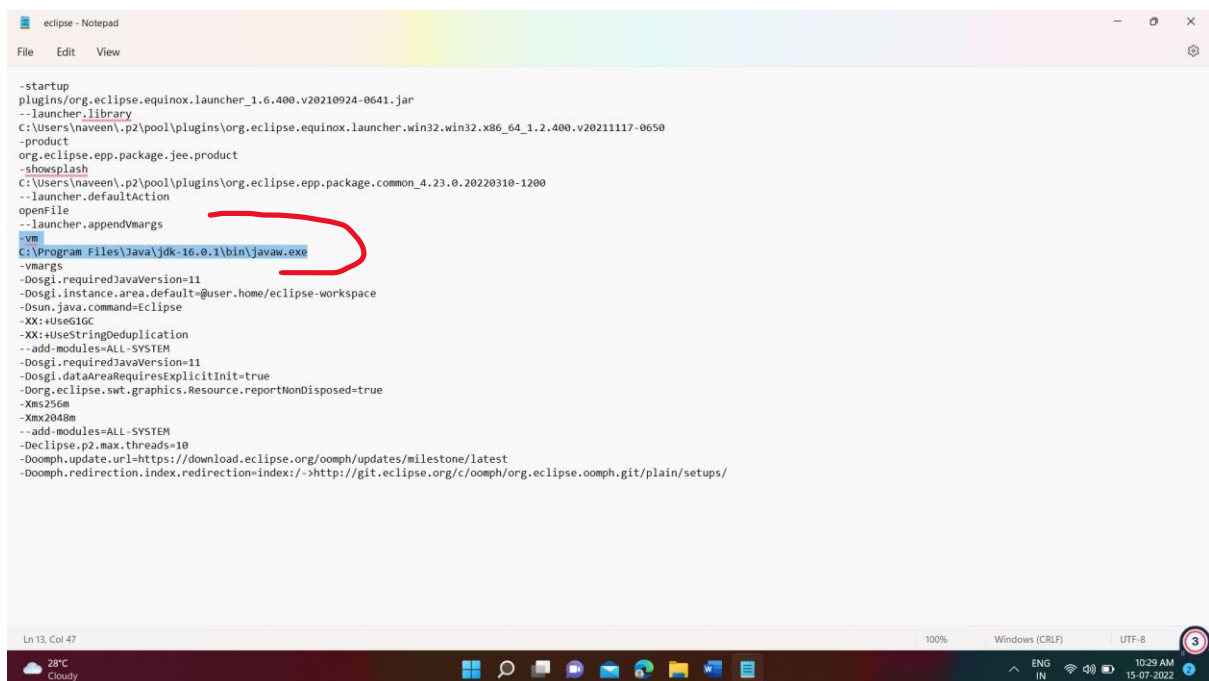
eclipse - Notepad

File Edit View

-startup
plugins/org.eclipse.equinox.launcher_1.6.400.v20210924-0641.jar
--launcher.library
C:\Users\naveen\.p2\pool\plugins\org.eclipse.equinox.launcher.win32.win32.x86_64_1.2.400.v20211117-0650
-product
org.eclipse.epp.package.jee.product
-showsplash
C:\Users\naveen\.p2\pool\plugins\org.eclipse.epp.package.common_4.23.0.20220310-1200
--launcher.defaultAction
openFile
--launcher.appendVmargs
-vm
C:\Program Files\Java\jdk-16.0.1\bin\javaw.exe
-vmargs
-Dosgi.requiredJavaVersion=11
-Dosgi.instance.area.default=@user.home/eclipse-workspace
-Dsun.java.command=Eclipse
-XX:+UseG1GC
-XX:+UseStringDeduplication
--add-modules=ALL-SYSTEM
-Dosgi.requiredJavaVersion=11
-Dosgi.dataAreaRequiresExplicitInit=true
-Dorg.eclipse.swt.graphics.Resource.reportNonDisposed=true
-Xms256m
-Xmx2048m
--add-modules=ALL-SYSTEM
-Declipse.p2.max.threads=10
-Doomph.update.url=https://download.eclipse.org/oomph/updates/milestone/latest
-Doomph.redirection.index.redirection=index:/->http://git.eclipse.org/c/oomph/org.eclipse.oomph.git/plain/setups/

Ln 13, Col 47 100% Windows (CRLF) UTF-8 3

28°C
Cloudy

ENG IN 10:29 AM 15-07-2022